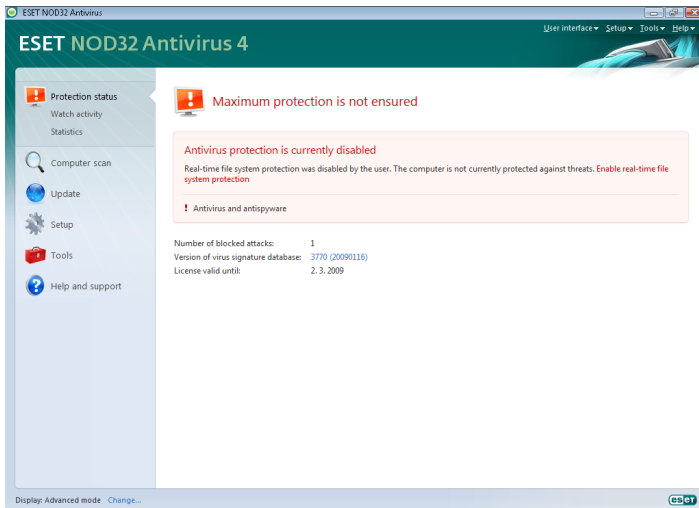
ESET NOD32 Antivirus

ESET NOD32 Antivirus 4

User interface ▾ Setup ▾ Tools ▾ Help ▾

Protection status
Watch activity
Statistics

Computer scan

Update

Setup

Tools

Help and support

Maximum protection is not ensured

Antivirus protection is currently disabled

Real-time file system protection was disabled by the user. The computer is not currently protected against threats. Enable real-time file system protection

! Antivirus and antispyware

| Number of blocked attacks: | 1 |
|---|---|
| Version of virus signature database: | 3770 (20090116) |
| License valid until: | 2. 3. 2009 |

Display: Advanced mode Change...

eset